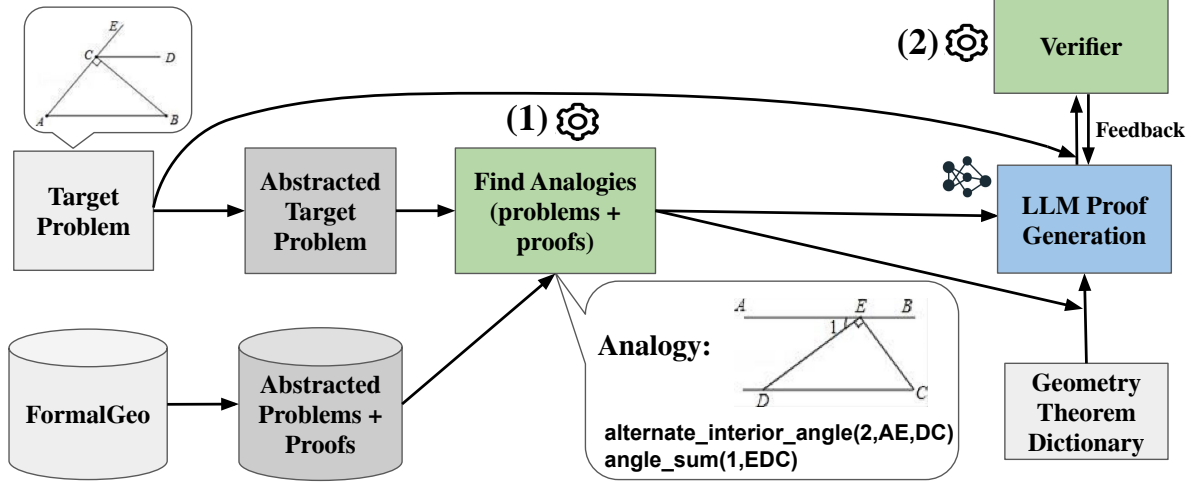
E
C
D
A
B

Target Problem

Abstracted Target Problem

(1)

Find Analogies (problems + proofs)

(2)

Verifier

Feedback

LLM Proof Generation

FormalGeo

Abstracted Problems + Proofs

Analogy:

A
E
B
1
D
C

alternate_interior_angle(2,AE,DC)
angle_sum(1,EDC)

Geometry Theorem Dictionary